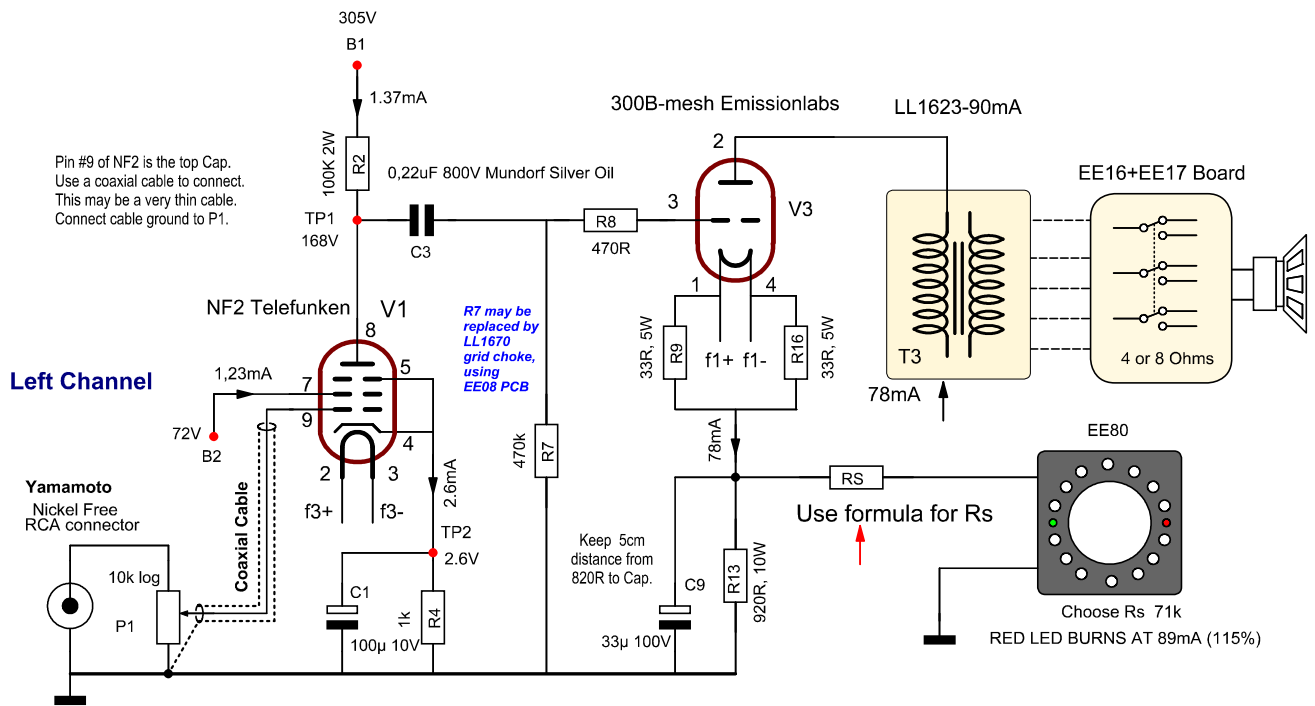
305V
B1
1.37mA
100K 2W
R2
Pin #9 of NF2 is the top Cap.
Use a coaxial cable to connect.
This may be a very thin cable.
Connect cable ground to P1.
0,22uF 800V Mundorf Silver Oil
TP1
168V
C3
300B-mesh Emissionlabs
LL1623-90mA
EE16+EE17 Board
2
3
R8
470R
V3
NF2 Telefunken
V1
R7 may be replaced by LL1670 grid choke, using EE08 PCB
1
4
33R, 5W
R9
f1+
f1-
R16
33R, 5W
T3
4 or 8 Ohms
78mA
Left Channel
1,23mA
7
8
5
9
72V
B2
4
2
3
f3+
f3-
2.6mA
470k
R7
78mA
RS
EE80
Use formula for Rs
Yamamoto
Nickel Free
RCA connector
Coaxial Cable
10k log
P1
TP2
2.6V
C1
1k
R4
100µ 10V
Keep 5cm distance from 820R to Cap.
C9
33µ 100V
R13
920R, 10W
Choose Rs 71k
RED LED BURNS AT 89mA (115%)